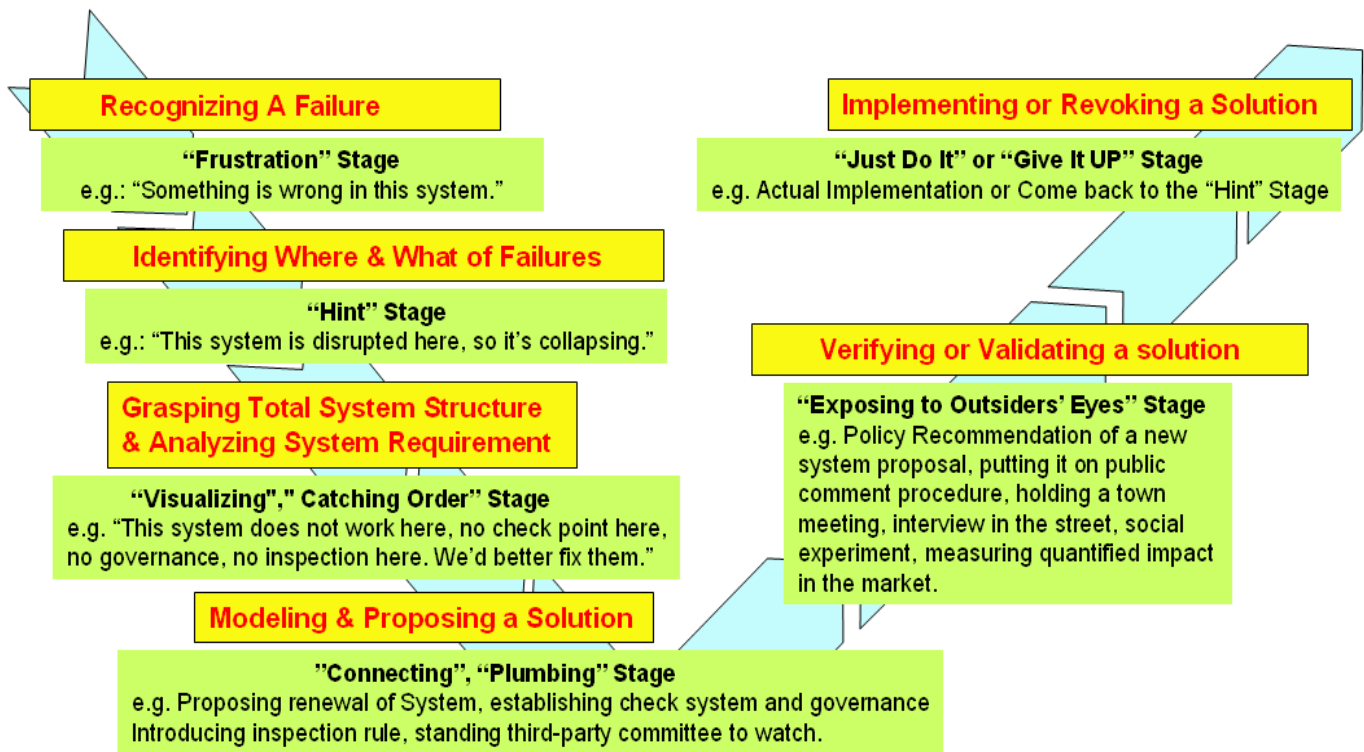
Recognizing A Failure

“Frustration” Stage
e.g.: “Something is wrong in this system.”

Identifying Where & What of Failures

“Hint” Stage
e.g.: “This system is disrupted here, so it’s collapsing.”

Grasping Total System Structure & Analyzing System Requirement

“Visualizing”," Catching Order” Stage
e.g. “This system does not work here, no check point here, no governance, no inspection here. We’d better fix them.”

Modeling & Proposing a Solution

”Connecting”, “Plumbing” Stage
e.g. Proposing renewal of System, establishing check system and governance Introducing inspection rule, standing third-party committee to watch.

Implementing or Revoking a Solution

“Just Do It” or “Give It UP” Stage
e.g. Actual Implementation or Come back to the “Hint” Stage

Verifying or Validating a solution

“Exposing to Outsiders’ Eyes” Stage
e.g. Policy Recommendation of a new system proposal, putting it on public comment procedure, holding a town meeting, interview in the street, social experiment, measuring quantified impact in the market.